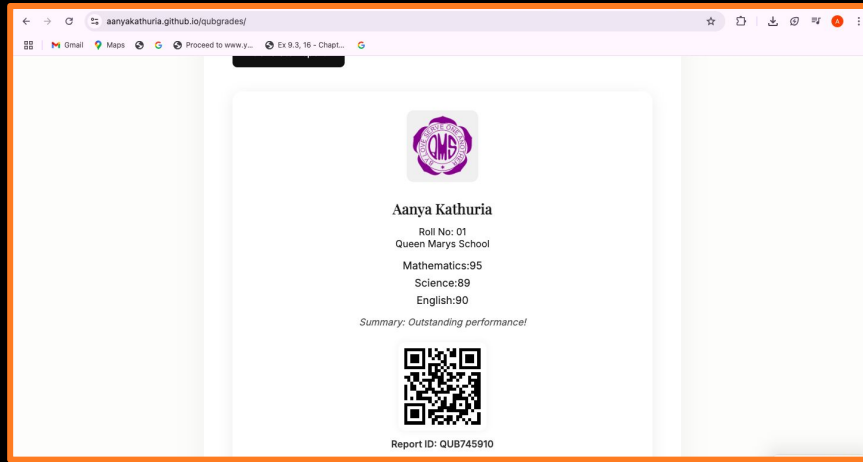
aanyakathuria.github.io/qubgrades/

Gmail Maps Proceed to www.y... Ex 9.3, 16 - Chapt...

A

QMS

Aanya Kathuria

Roll No: 01
Queen Marys School

Mathematics:95

Science:89

English:90

Summary: Outstanding performance!

Report ID: QUB745910